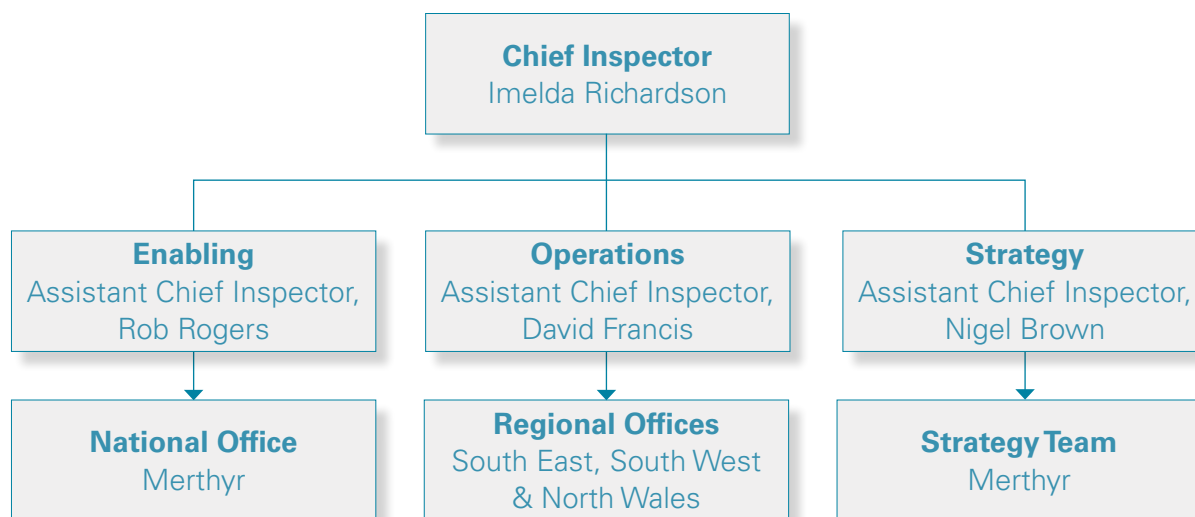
Chief Inspector
Imelda Richardson

Enabling
Assistant Chief Inspector, Rob Rogers

Operations
Assistant Chief Inspector, David Francis

Strategy
Assistant Chief Inspector, Nigel Brown

National Office
Merthyr

Regional Offices
South East, South West & North Wales

Strategy Team
Merthyr